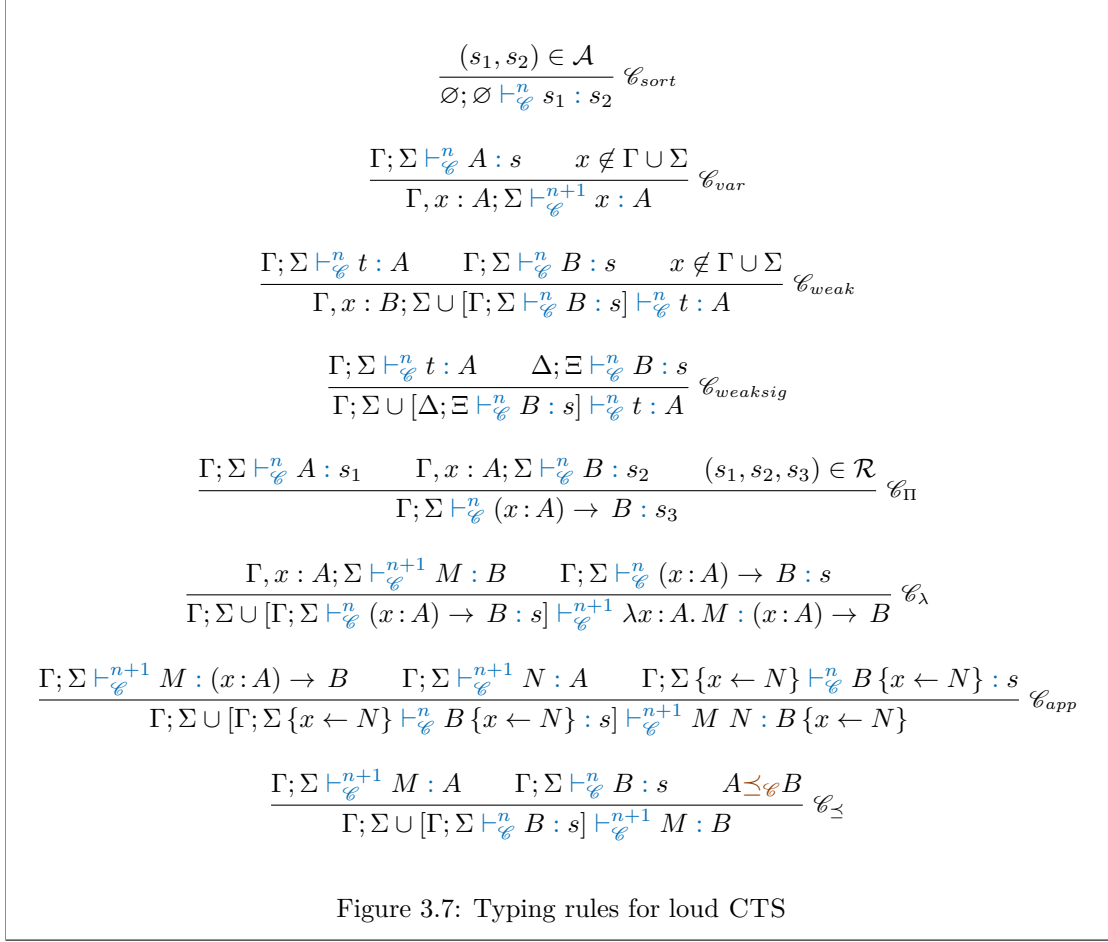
$\dfrac{(s_1, s_2) \in \mathcal{A}}{\varnothing; \varnothing \vdash^n_{\mathscr{C}} s_1 : s_2}$ $\mathscr{C}_{sort}$

$\dfrac{\Gamma; \Sigma \vdash^n_{\mathscr{C}} A : s \qquad x \notin \Gamma \cup \Sigma}{\Gamma, x : A; \Sigma \vdash^{n+1}_{\mathscr{C}} x : A}$ $\mathscr{C}_{var}$

$\dfrac{\Gamma; \Sigma \vdash^n_{\mathscr{C}} t : A \qquad \Gamma; \Sigma \vdash^n_{\mathscr{C}} B : s \qquad x \notin \Gamma \cup \Sigma}{\Gamma, x : B; \Sigma \cup [\Gamma; \Sigma \vdash^n_{\mathscr{C}} B : s] \vdash^n_{\mathscr{C}} t : A}$ $\mathscr{C}_{weak}$

$\dfrac{\Gamma; \Sigma \vdash^n_{\mathscr{C}} t : A \qquad \Delta; \Xi \vdash^n_{\mathscr{C}} B : s}{\Gamma; \Sigma \cup [\Delta; \Xi \vdash^n_{\mathscr{C}} B : s] \vdash^n_{\mathscr{C}} t : A}$ $\mathscr{C}_{weaksig}$

$\dfrac{\Gamma; \Sigma \vdash^n_{\mathscr{C}} A : s_1 \qquad \Gamma, x : A; \Sigma \vdash^n_{\mathscr{C}} B : s_2 \qquad (s_1, s_2, s_3) \in \mathcal{R}}{\Gamma; \Sigma \vdash^n_{\mathscr{C}} (x : A) \to B : s_3}$ $\mathscr{C}_{\Pi}$

$\dfrac{\Gamma, x : A; \Sigma \vdash^{n+1}_{\mathscr{C}} M : B \qquad \Gamma; \Sigma \vdash^n_{\mathscr{C}} (x : A) \to B : s}{\Gamma; \Sigma \cup [\Gamma; \Sigma \vdash^n_{\mathscr{C}} (x : A) \to B : s] \vdash^{n+1}_{\mathscr{C}} \lambda x : A. M : (x : A) \to B}$ $\mathscr{C}_{\lambda}$

$\dfrac{\Gamma; \Sigma \vdash^{n+1}_{\mathscr{C}} M : (x : A) \to B \qquad \Gamma; \Sigma \vdash^{n+1}_{\mathscr{C}} N : A \qquad \Gamma; \Sigma \{x \leftarrow N\} \vdash^n_{\mathscr{C}} B \{x \leftarrow N\} : s}{\Gamma; \Sigma \cup [\Gamma; \Sigma \{x \leftarrow N\} \vdash^n_{\mathscr{C}} B \{x \leftarrow N\} : s] \vdash^{n+1}_{\mathscr{C}} M\ N : B \{x \leftarrow N\}}$ $\mathscr{C}_{app}$

$\dfrac{\Gamma; \Sigma \vdash^{n+1}_{\mathscr{C}} M : A \qquad \Gamma; \Sigma \vdash^n_{\mathscr{C}} B : s \qquad A \preceq_{\mathscr{C}} B}{\Gamma; \Sigma \cup [\Gamma; \Sigma \vdash^n_{\mathscr{C}} B : s] \vdash^{n+1}_{\mathscr{C}} M : B}$ $\mathscr{C}_{\preceq}$

Figure 3.7: Typing rules for loud CTS